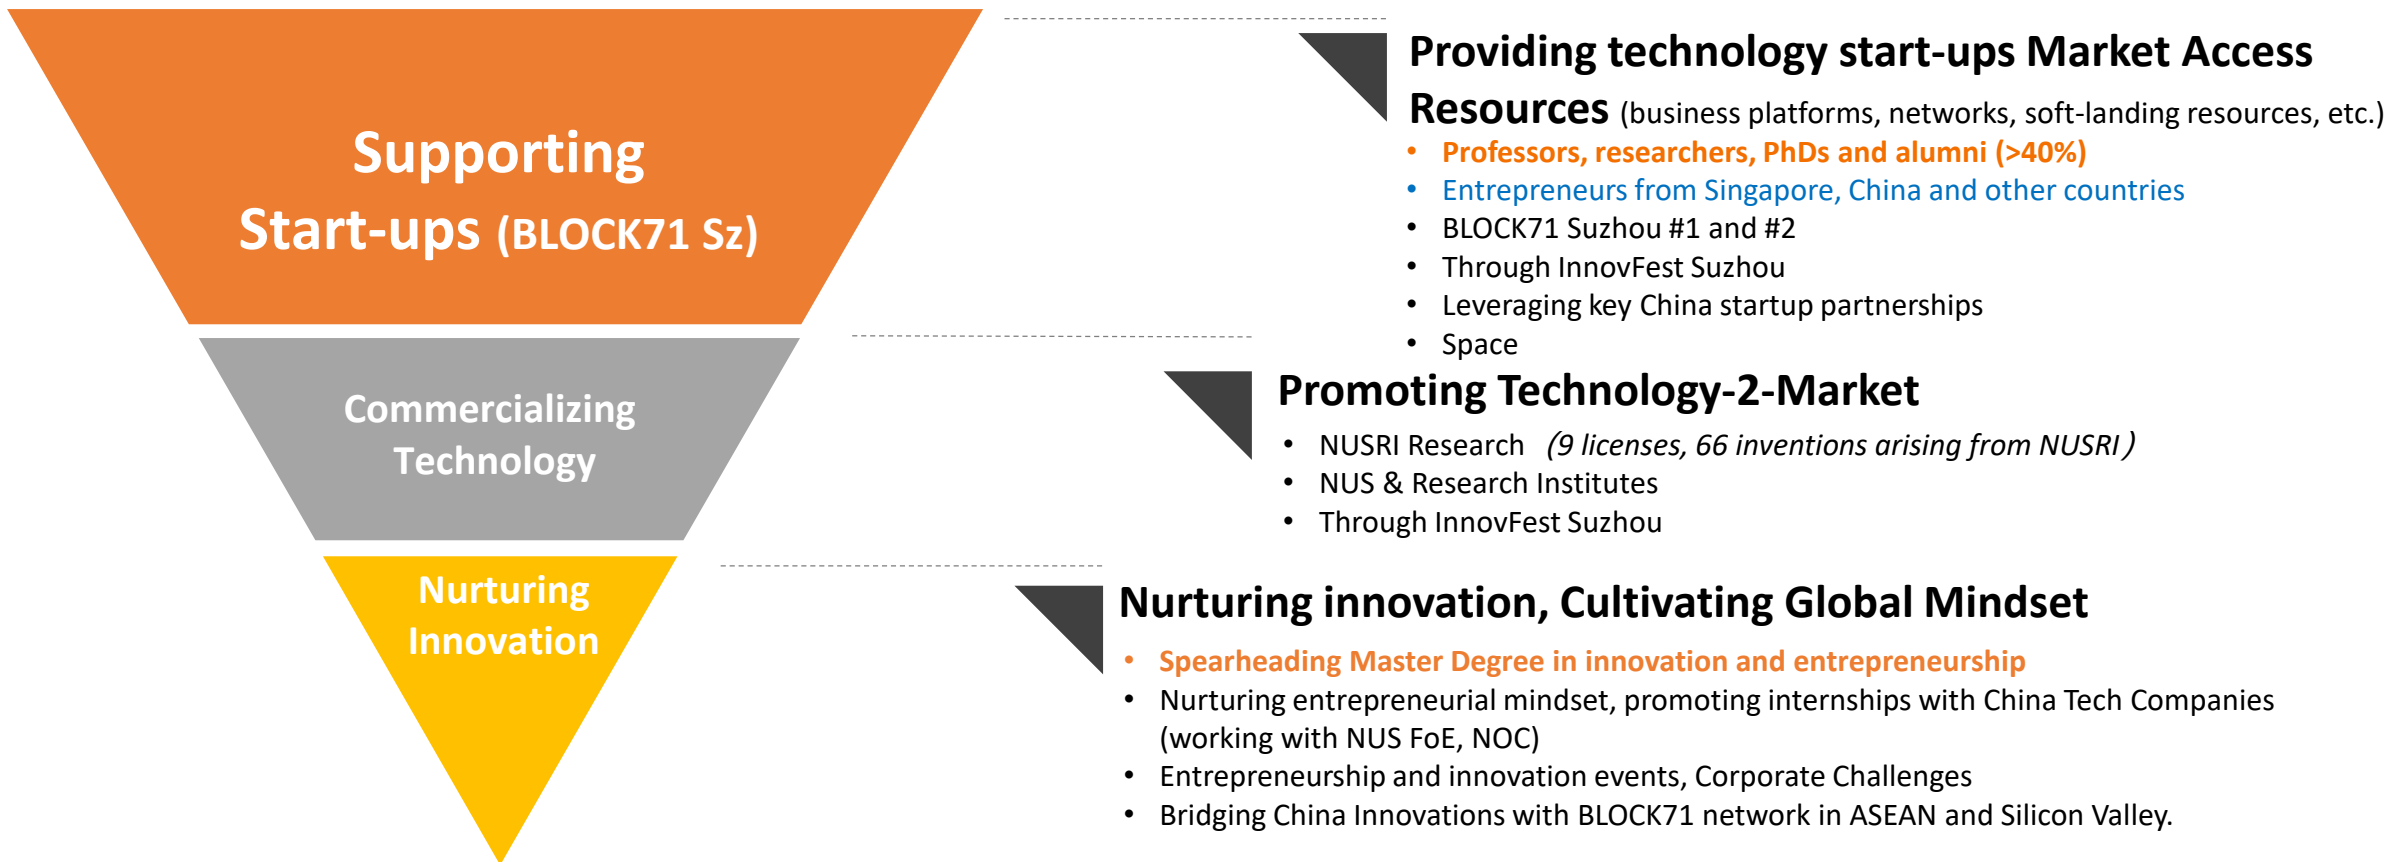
Supporting Start-ups (BLOCK71 Sz)

Commercializing Technology

Nurturing Innovation

Providing technology start-ups Market Access Resources (business platforms, networks, soft-landing resources, etc.)

- Professors, researchers, PhDs and alumni (>40%)
- Entrepreneurs from Singapore, China and other countries
- BLOCK71 Suzhou #1 and #2
- Through InnovFest Suzhou
- Leveraging key China startup partnerships
- Space

Promoting Technology-2-Market

- NUSRI Research (9 licenses, 66 inventions arising from NUSRI)
- NUS & Research Institutes
- Through InnovFest Suzhou

Nurturing innovation, Cultivating Global Mindset

- Spearheading Master Degree in innovation and entrepreneurship
- Nurturing entrepreneurial mindset, promoting internships with China Tech Companies (working with NUS FoE, NOC)
- Entrepreneurship and innovation events, Corporate Challenges
- Bridging China Innovations with BLOCK71 network in ASEAN and Silicon Valley.